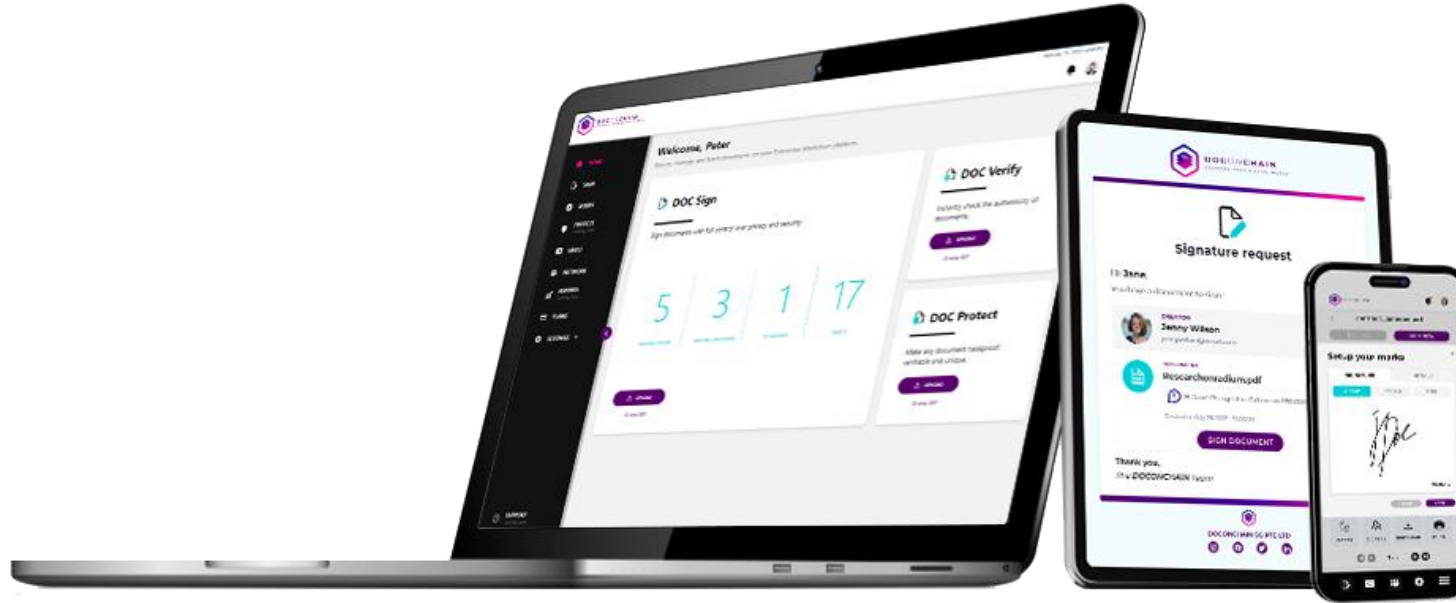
Welcome, Peter

DOC Sign

5

3

1

17

DOC Verify

DOC Protect

DOCONCHAIN

Signature request

Hi Jane

Jenny Wilson

Researchonradium.pdf

SIGN DOCUMENT

Thank you,

DOCONCHAIN SG PTE LTD

Setup your marks